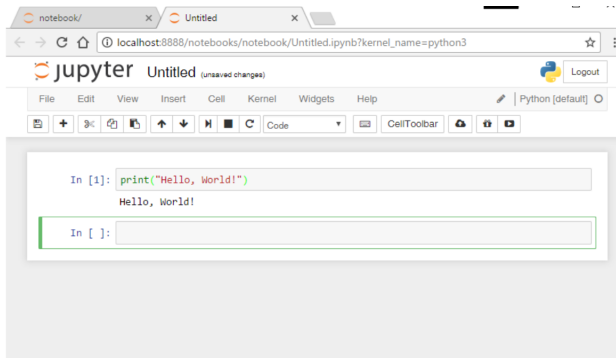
notebook/ ×
Untitled ×
localhost:8888/notebooks/notebook/Untitled.ipynb?kernel_name=python3

jupyter Untitled (unsaved changes)
Logout

File Edit View Insert Cell Kernel Widgets Help
Python [default]

Code
CellToolbar

In [1]: print("Hello, World!")
Hello, World!

In [ ]: